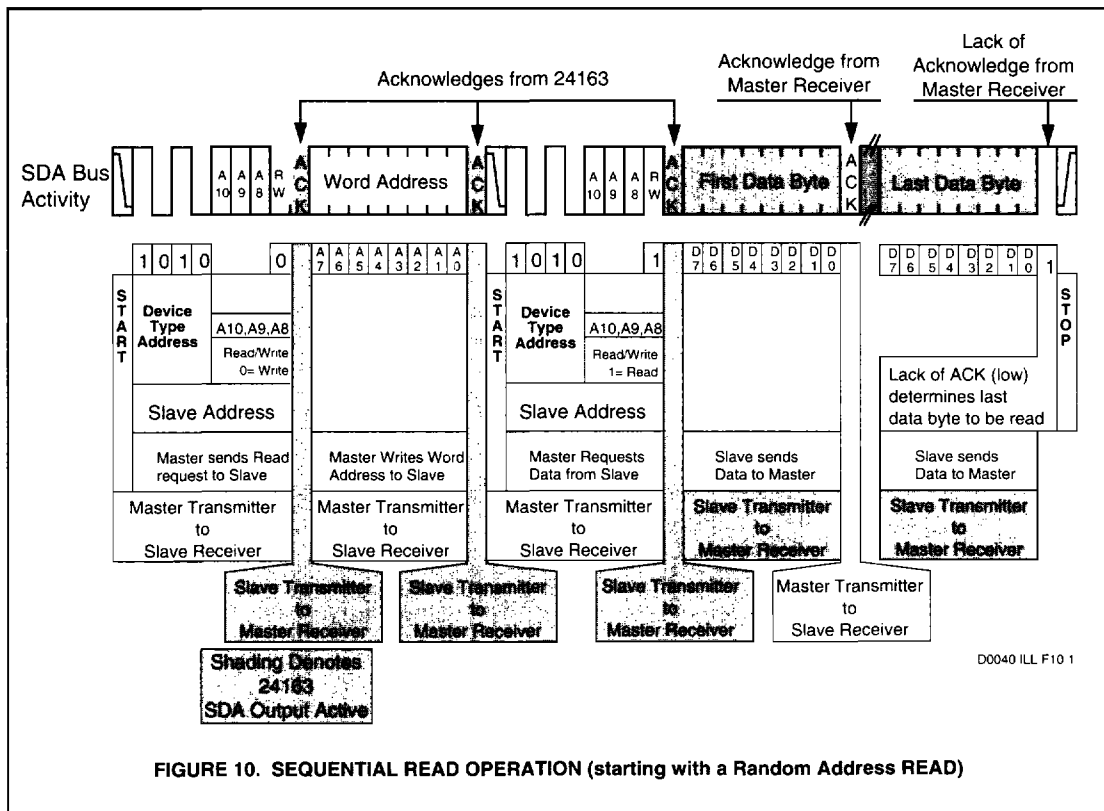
Acknowledges from 24163

Acknowledge from Master Receiver

Lack of Acknowledge from Master Receiver

SDA Bus Activity

A 10 A 9 A 8 R W A C K Word Address A C K A 10 A 9 A 8 R W A C K First Data Byte A C K Last Data Byte

1 0 1 0 0 A 7 A 6 A 5 A 4 A 3 A 2 A 1 A 0 1 0 1 0 1 D 7 D 6 D 5 D 4 D 3 D 2 D 1 D 0 D 7 D 6 D 5 D 4 D 3 D 2 D 1 D 0 1

S T A R T

Device Type Address

A10,A9,A8

Read/Write 0= Write

Slave Address

Master sends Read request to Slave

Master Writes Word Address to Slave

S T A R T

Device Type Address

A10,A9,A8

Read/Write 1= Read

Slave Address

Master Requests Data from Slave

Slave sends Data to Master

S T O P

Lack of ACK (low) determines last data byte to be read

Slave sends Data to Master

Master Transmitter to Slave Receiver

Master Transmitter to Slave Receiver

Master Transmitter to Slave Receiver

Slave Transmitter to Master Receiver

Slave Transmitter to Master Receiver

Slave Transmitter to Master Receiver

Slave Transmitter to Master Receiver

Slave Transmitter to Master Receiver

Master Transmitter to Slave Receiver

Shading Denotes 24163 SDA Output Active

D0040 ILL F10 1

FIGURE 10. SEQUENTIAL READ OPERATION (starting with a Random Address READ)